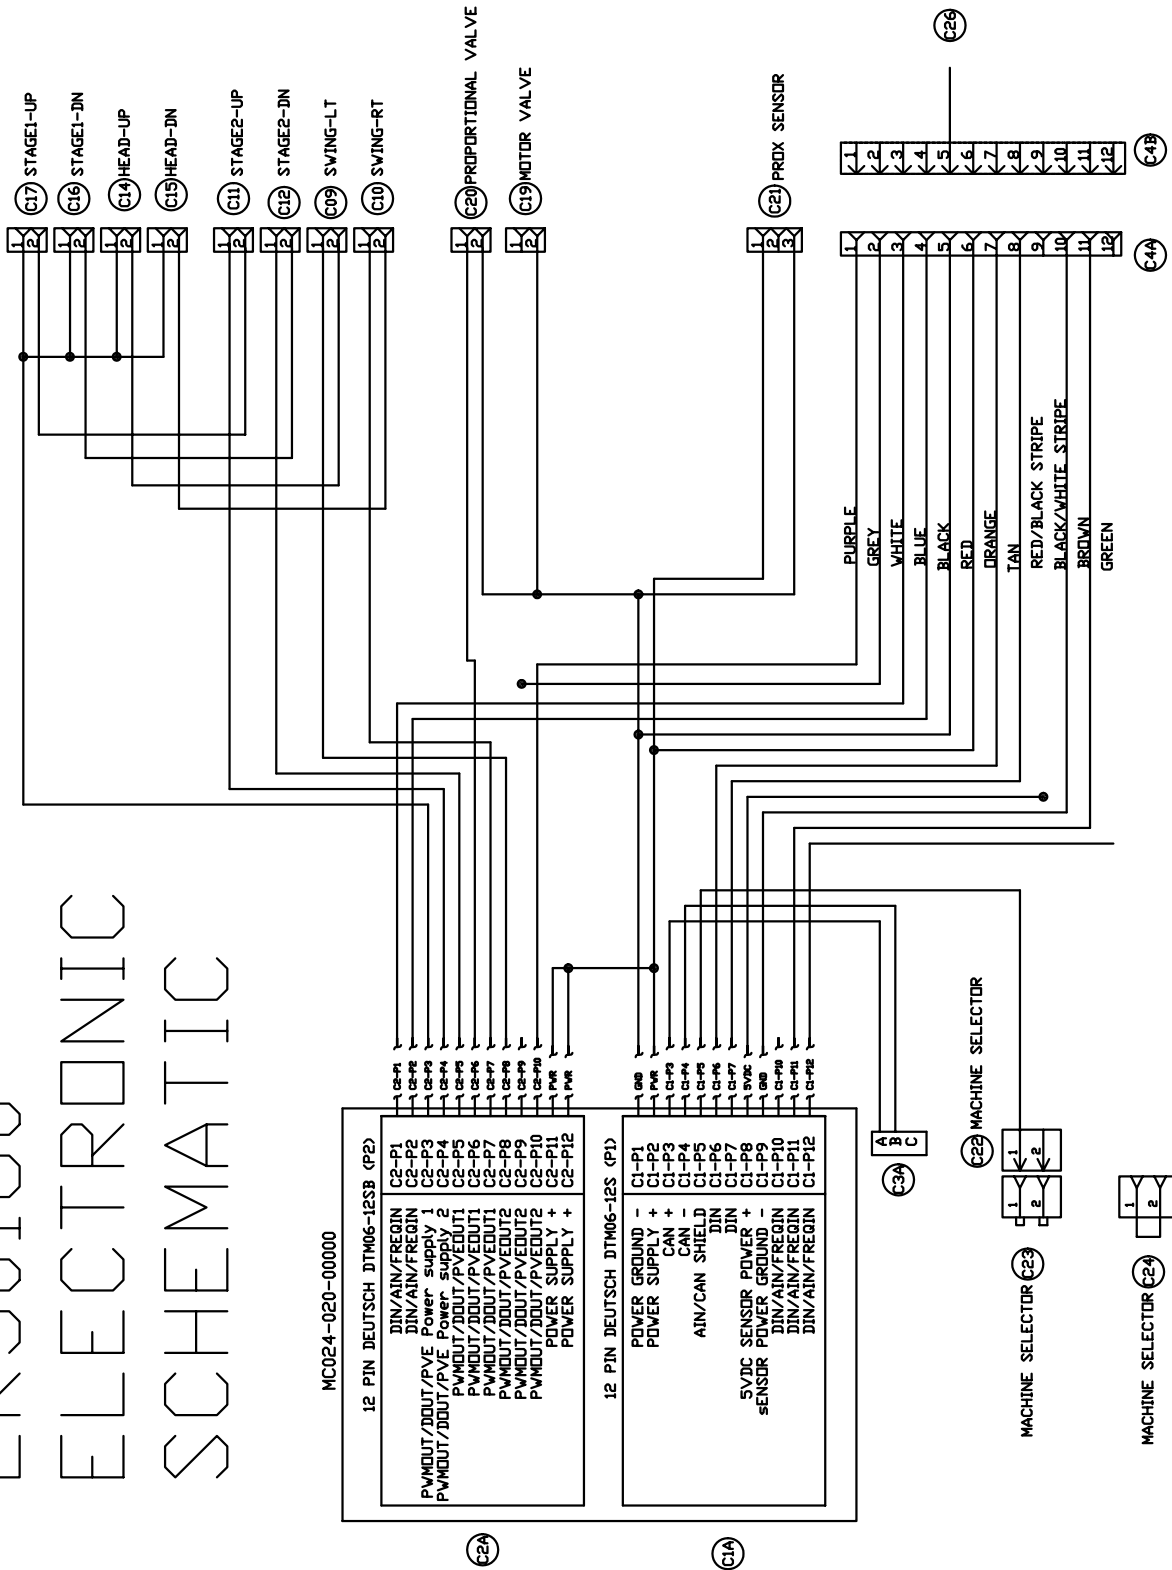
ELECTRONIC
SCHEMATIC

C17 STAGE1-UP
C16 STAGE1-DN
C14 HEAD-UP
C15 HEAD-DN
C11 STAGE2-UP
C12 STAGE2-DN
C09 SWING-LT
C10 SWING-RT
C20 PROPORTIONAL VALVE
C19 MOTOR VALVE
C21 PROX SENSOR
C26

1 2
1 2
1 2
1 2
1 2
1 2
1 2
1 2
1 2
1 2
1 2 3

1 2 3 4 5 6 7 8 9 10 11 12
C4A
1 2 3 4 5 6 7 8 9 10 11 12
C4B

PURPLE
GREY
WHITE
BLUE
BLACK
RED
ORANGE
TAN
RED/BLACK STRIPE
BLACK/WHITE STRIPE
BROWN
GREEN

MC024-020-00000

12 PIN DEUTSCH DTM06-12SB (P2)
DIN/AIN/FREQIN C2-P1
DIN/AIN/FREQIN C2-P2
PWMOUT/DOUT/PVE Power supply 1 C2-P3
PWMOUT/DOUT/PVE Power supply 2 C2-P4
PWMOUT/DOUT/PVEOUT1 C2-P5
PWMOUT/DOUT/PVEOUT1 C2-P6
PWMOUT/DOUT/PVEOUT1 C2-P7
PWMOUT/DOUT/PVEOUT2 C2-P8
PWMOUT/DOUT/PVEOUT2 C2-P9
PWMOUT/DOUT/PVEOUT2 C2-P10
POWER SUPPLY + C2-P11
POWER SUPPLY + C2-P12

C2-P1
C2-P2
C2-P3
C2-P4
C2-P5
C2-P6
C2-P7
C2-P8
C2-P9
C2-P10
PWR
PWR

12 PIN DEUTSCH DTM06-12S (P1)
POWER GROUND - C1-P1
POWER SUPPLY + C1-P2
CAN + C1-P3
CAN - C1-P4
AIN/CAN SHIELD C1-P5
DIN C1-P6
DIN C1-P7
5VDC SENSOR POWER + C1-P8
sENSOR POWER GROUND - C1-P9
DIN/AIN/FREQIN C1-P10
DIN/AIN/FREQIN C1-P11
DIN/AIN/FREQIN C1-P12

GND
PWR
C1-P3
C1-P4
C1-P5
C1-P6
C1-P7
5VDC
GND
C1-P10
C1-P11
C1-P12

C2A
C1A

A
B
C
C3A

C22 MACHINE SELECTOR
1 2
MACHINE SELECTOR C23
1 2
MACHINE SELECTOR C24
1 2